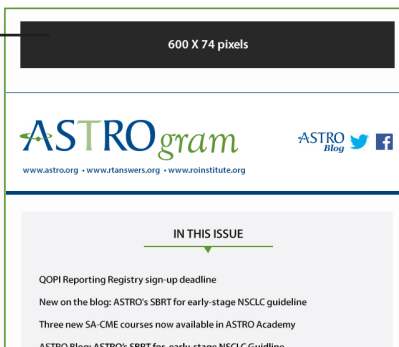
600 X 74 pixels

ASTROgram

www.astro.org • www.rtanswers.org • www.roinstitute.org

ASTRO Blog

IN THIS ISSUE

QOPI Reporting Registry sign-up deadline

New on the blog: ASTRO's SBRT for early-stage NSCLC guideline

Three new SA-CME courses now available in ASTRO Academy

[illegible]